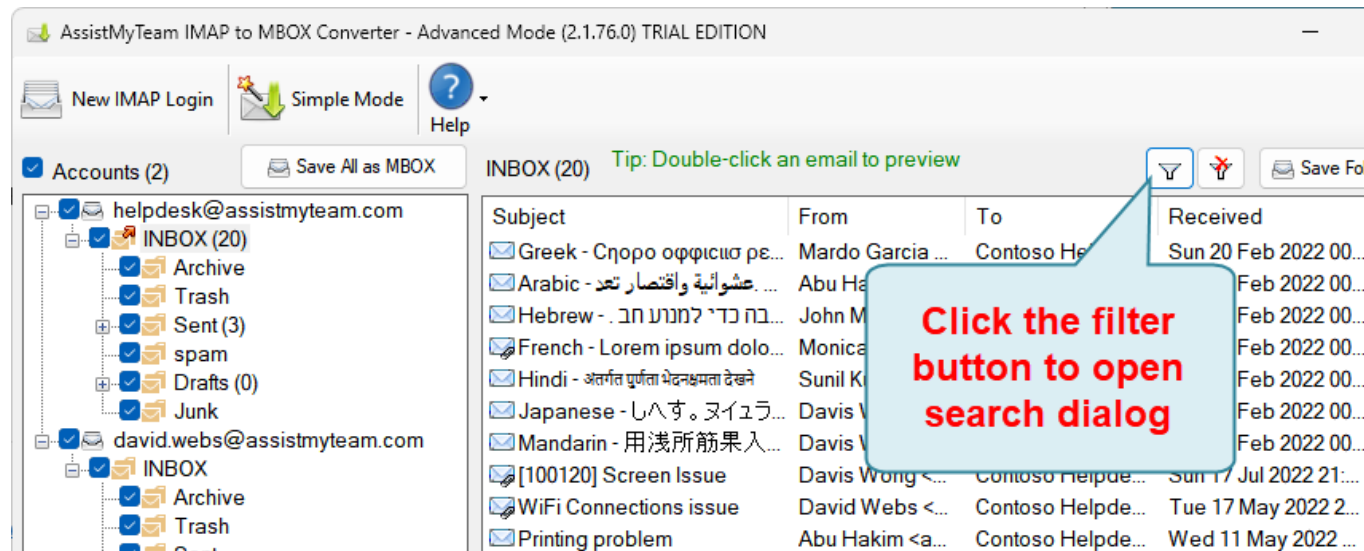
AssistMyTeam IMAP to MBOX Converter - Advanced Mode (2.1.76.0) TRIAL EDITION

New IMAP Login
Simple Mode
Help

Accounts (2)
Save All as MBOX
INBOX (20)
Tip: Double-click an email to preview
Save Fo

helpdesk@assistmyteam.com
INBOX (20)
Archive
Trash
Sent (3)
spam
Drafts (0)
Junk
david.webs@assistmyteam.com
INBOX
Archive
Trash

| Subject | From | To | Received |
|---|---|---|---|
| Greek - Cηορο οφφιcιασ ρε... | Mardo Garcia ... | Contoso He | Sun 20 Feb 2022 00... |
| Arabic - عشوائية واقتصار تعد... | Abu Ha | | Feb 2022 00... |
| Hebrew - בה כדי למנוע חב . ... | John M | | Feb 2022 00... |
| French - Lorem ipsum dolo... | Monica | | Feb 2022 00... |
| Hindi - अंतर्गत पूर्णता भेदक्षमता देखने | Sunil K | | Feb 2022 00... |
| Japanese - しへす。ヌイユラ... | Davis W | | Feb 2022 00... |
| Mandarin - 用浅所筋果入... | Davis W | | Feb 2022 00... |
| [100120] Screen Issue | Davis Wong <... | Contoso Helpde... | Sun 17 Jul 2022 21:... |
| WiFi Connections issue | David Webs <... | Contoso Helpde... | Tue 17 May 2022 2... |
| Printing problem | Abu Hakim <a... | Contoso Helpde... | Wed 11 May 2022 ... |

Click the filter button to open search dialog